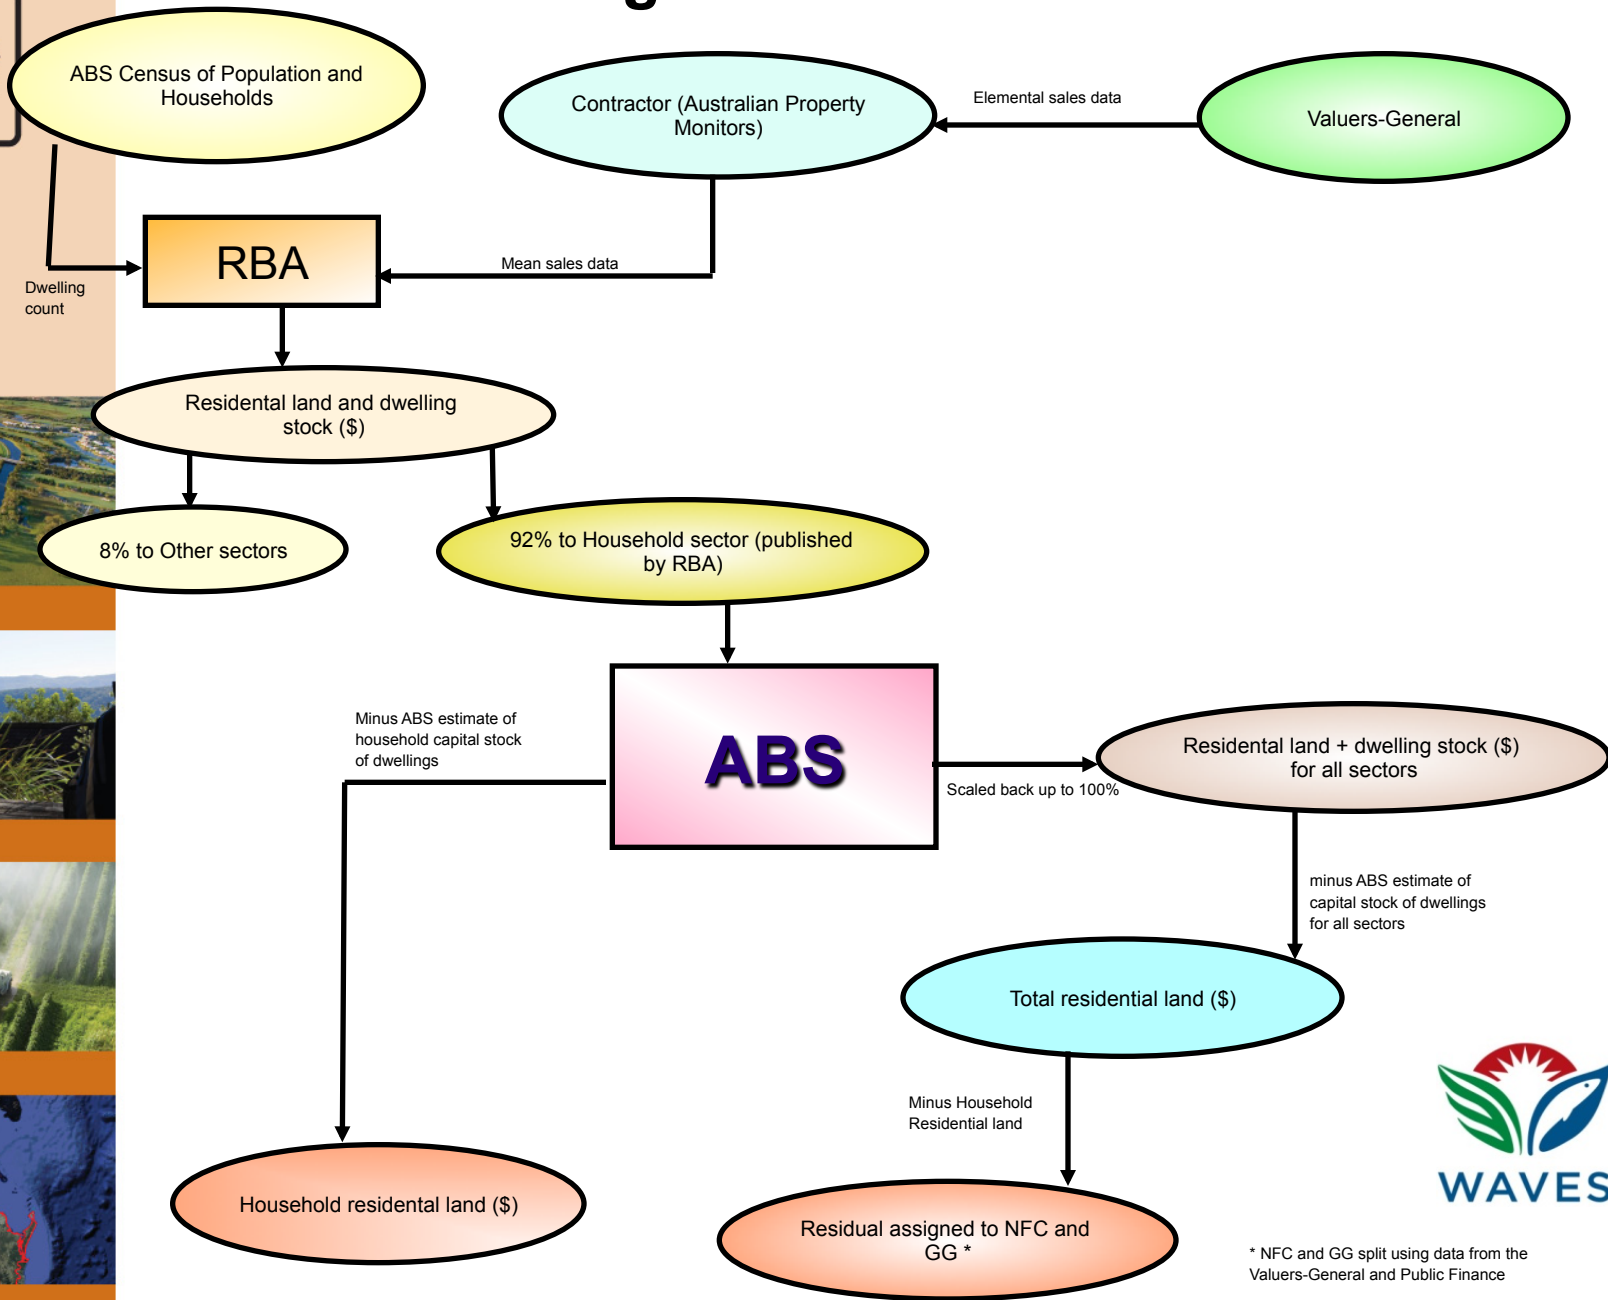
ABS Census of Population and Households

Contractor (Australian Property Monitors)

Elemental sales data

Valuers-General

RBA

Mean sales data

Dwelling count

Residental land and dwelling stock ($)

8% to Other sectors

92% to Household sector (published by RBA)

ABS

Minus ABS estimate of household capital stock of dwellings

Scaled back up to 100%

Residental land + dwelling stock ($) for all sectors

minus ABS estimate of capital stock of dwellings for all sectors

Total residential land ($)

Minus Household Residential land

Household residental land ($)

Residual assigned to NFC and GG *

WAVES

* NFC and GG split using data from the Valuers-General and Public Finance